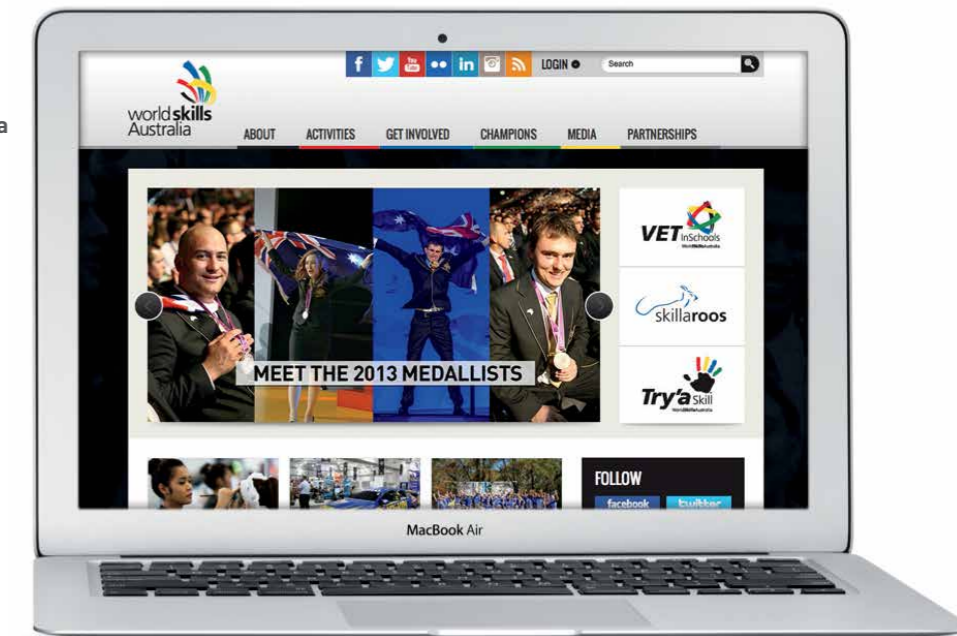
a

LOGIN

Search

worldskills Australia

ABOUT ACTIVITIES GET INVOLVED CHAMPIONS MEDIA PARTNERSHIPS

MEET THE 2013 MEDALLISTS

VET InSchools WorldSkillsAustralia

skillaroos

Try'a Skill WorldSkillsAustralia

FOLLOW

facebook twitter

MacBook Air